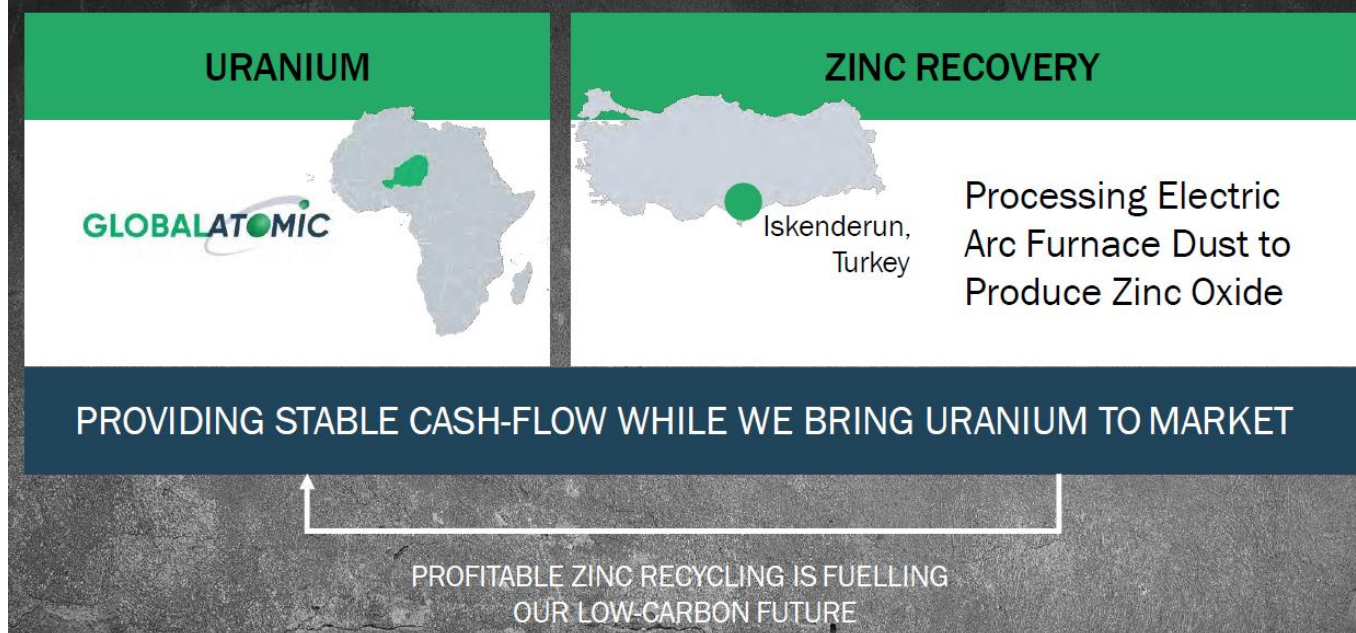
URANIUM

GLOBALATOMIC

ZINC RECOVERY

Iskenderun, Turkey

Processing Electric Arc Furnace Dust to Produce Zinc Oxide

PROVIDING STABLE CASH-FLOW WHILE WE BRING URANIUM TO MARKET

PROFITABLE ZINC RECYCLING IS FUELLING OUR LOW-CARBON FUTURE